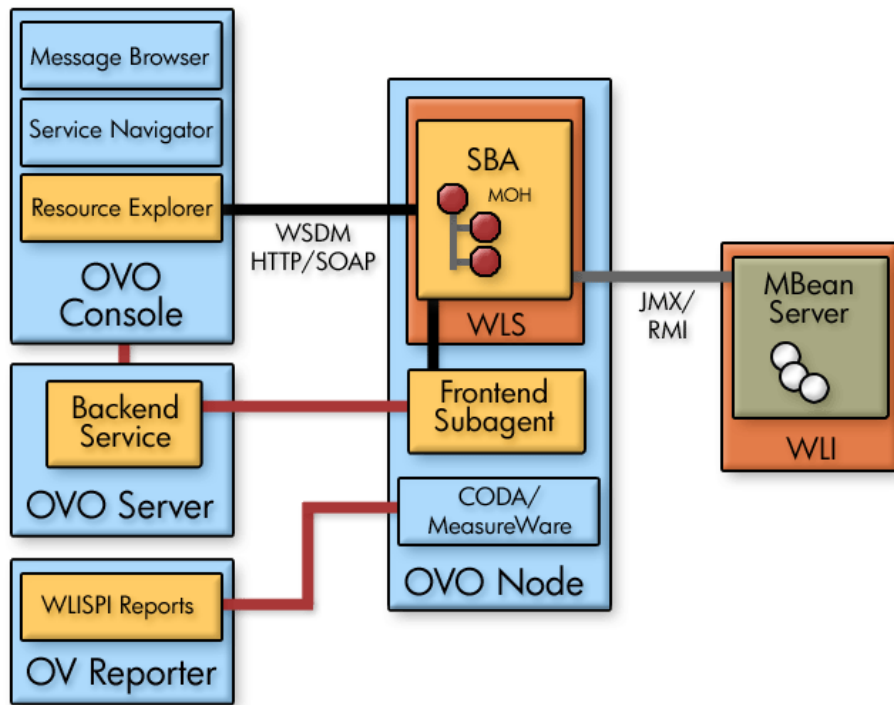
Message Browser

Service Navigator

Resource Explorer

OVO Console

WSDM HTTP/SOAP

SBA

MOH

WLS

JMX/ RMI

MBean Server

WLI

Backend Service

OVO Server

Frontend Subagent

CODA/ MeasureWare

OVO Node

WLISPI Reports

OV Reporter